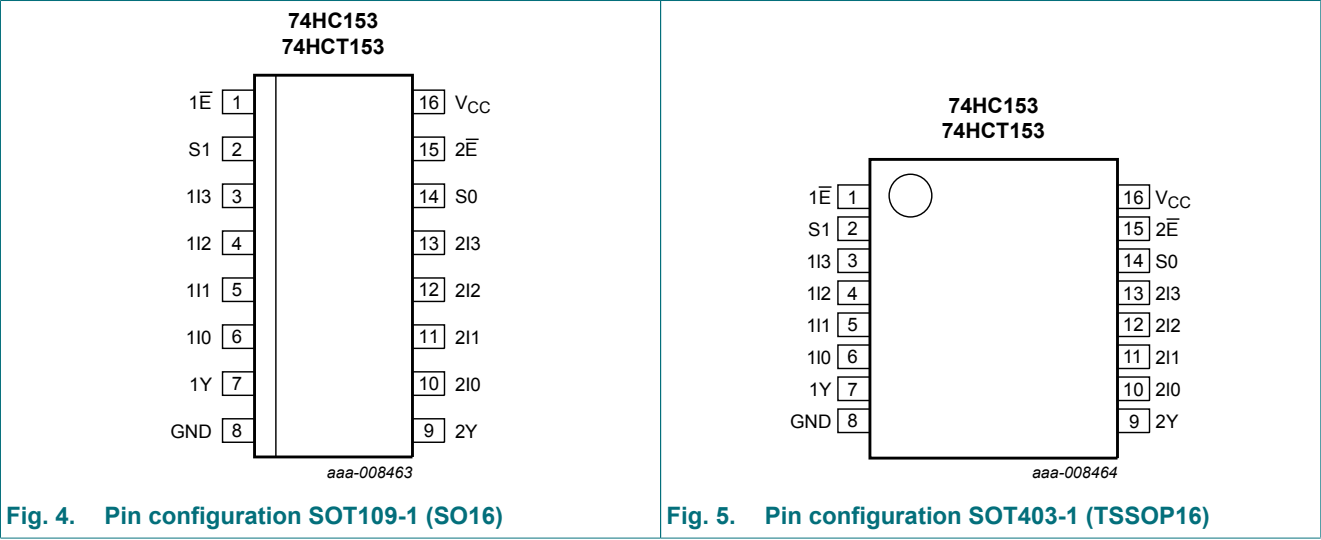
74HC153
74HCT153

$1\overline{E}$ 1
S1 2
1I3 3
1I2 4
1I1 5
1I0 6
1Y 7
GND 8

16 $V_{CC}$
15 $2\overline{E}$
14 S0
13 2I3
12 2I2
11 2I1
10 2I0
9 2Y

aaa-008463

Fig. 4. Pin configuration SOT109-1 (SO16)

74HC153
74HCT153

$1\overline{E}$ 1
S1 2
1I3 3
1I2 4
1I1 5
1I0 6
1Y 7
GND 8

16 $V_{CC}$
15 $2\overline{E}$
14 S0
13 2I3
12 2I2
11 2I1
10 2I0
9 2Y

aaa-008464

Fig. 5. Pin configuration SOT403-1 (TSSOP16)